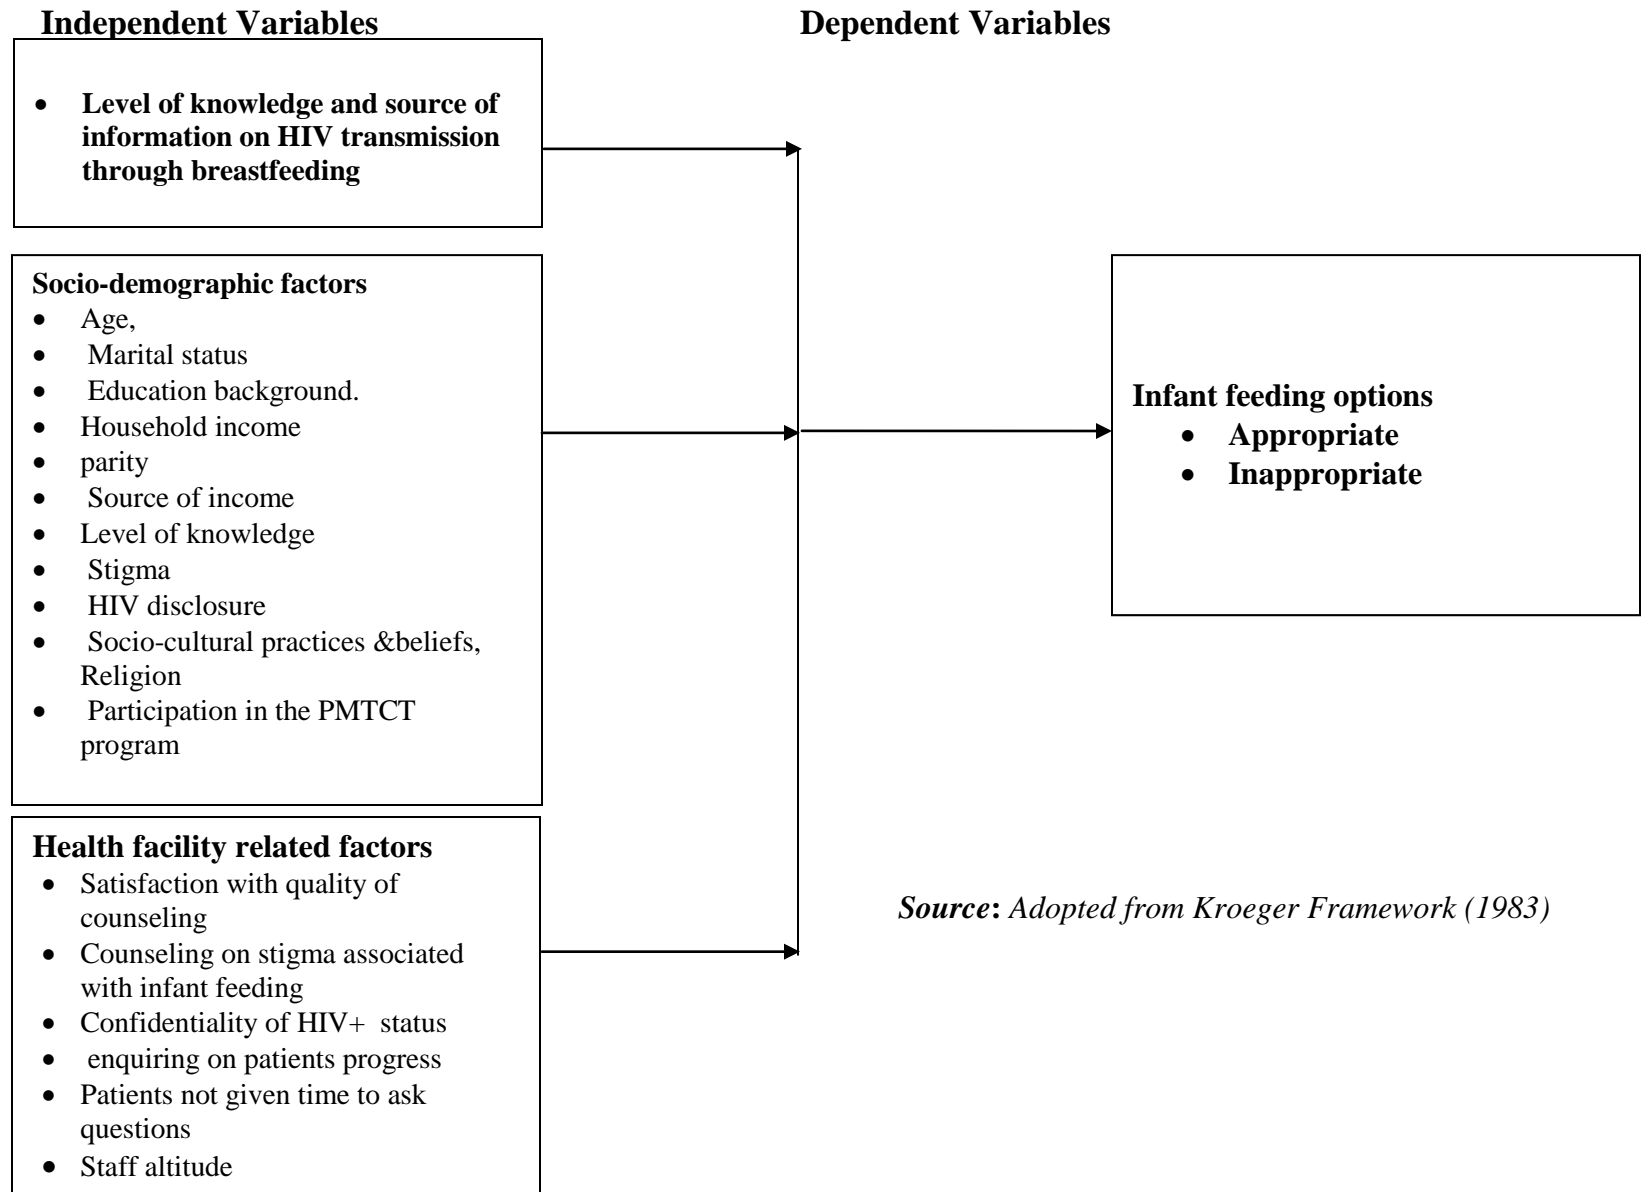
Independent Variables

Dependent Variables

- Level of knowledge and source of information on HIV transmission through breastfeeding

Socio-demographic factors
- Age,
- Marital status
- Education background.
- Household income
- parity
- Source of income
- Level of knowledge
- Stigma
- HIV disclosure
- Socio-cultural practices &beliefs, Religion
- Participation in the PMTCT program

Health facility related factors
- Satisfaction with quality of counseling
- Counseling on stigma associated with infant feeding
- Confidentiality of HIV+ status
- enquiring on patients progress
- Patients not given time to ask questions
- Staff altitude

Infant feeding options
- Appropriate
- Inappropriate

Source: Adopted from Kroeger Framework (1983)